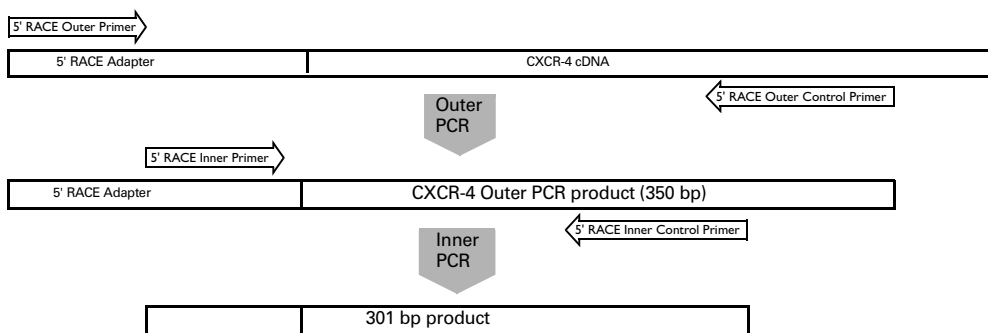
5' RACE Outer Primer

5' RACE Adapter

CXCR-4 cDNA

5' RACE Outer Control Primer

Outer PCR

5' RACE Inner Primer

5' RACE Adapter

CXCR-4 Outer PCR product (350 bp)

5' RACE Inner Control Primer

Inner PCR

301 bp product